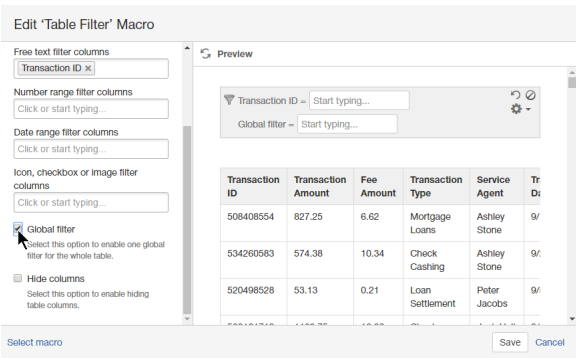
Edit 'Table Filter' Macro

Free text filter columns
Transaction ID ×

Number range filter columns
Click or start typing...

Date range filter columns
Click or start typing...

Icon, checkbox or image filter columns
Click or start typing...

Global filter
Select this option to enable one global filter for the whole table.

Hide columns
Select this option to enable hiding table columns.

Preview

Transaction ID = Start typing...
Global filter = Start typing...

| Transaction ID | Transaction Amount | Fee Amount | Transaction Type | Service Agent | Tr Da |
|---|---|---|---|---|---|
| 508408554 | 827.25 | 6.62 | Mortgage Loans | Ashley Stone | 9/ |
| 534260583 | 574.38 | 10.34 | Check Cashing | Ashley Stone | 9/ |
| 520498528 | 53.13 | 0.21 | Loan Settlement | Peter Jacobs | 9/ |
| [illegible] | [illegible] | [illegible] | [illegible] | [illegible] | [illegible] |

Select macro
Save Cancel